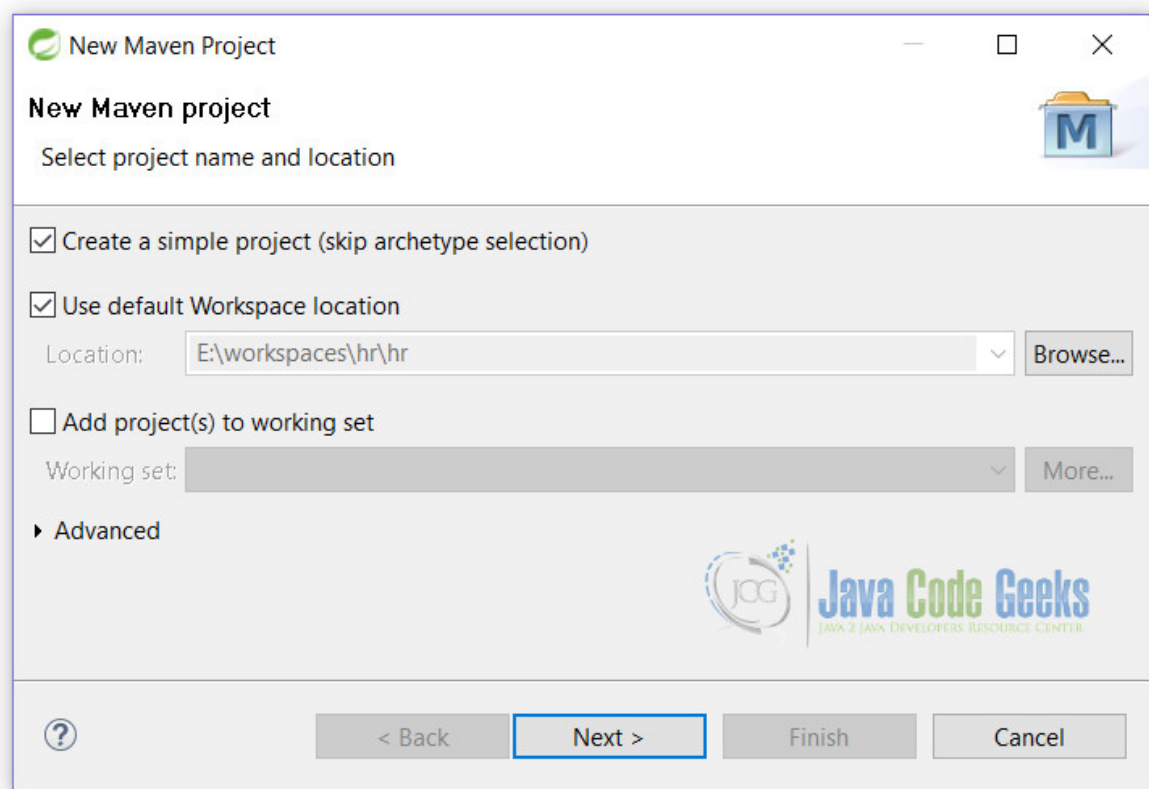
New Maven Project

New Maven project

Select project name and location

M

Create a simple project (skip archetype selection)

Use default Workspace location

Location: E:\workspaces\hr\hr Browse...

Add project(s) to working set

Working set: More...

Advanced

JCG Java Code Geeks
JAVA 2 JAVA DEVELOPERS RESOURCE CENTER

?

< Back Next > Finish Cancel